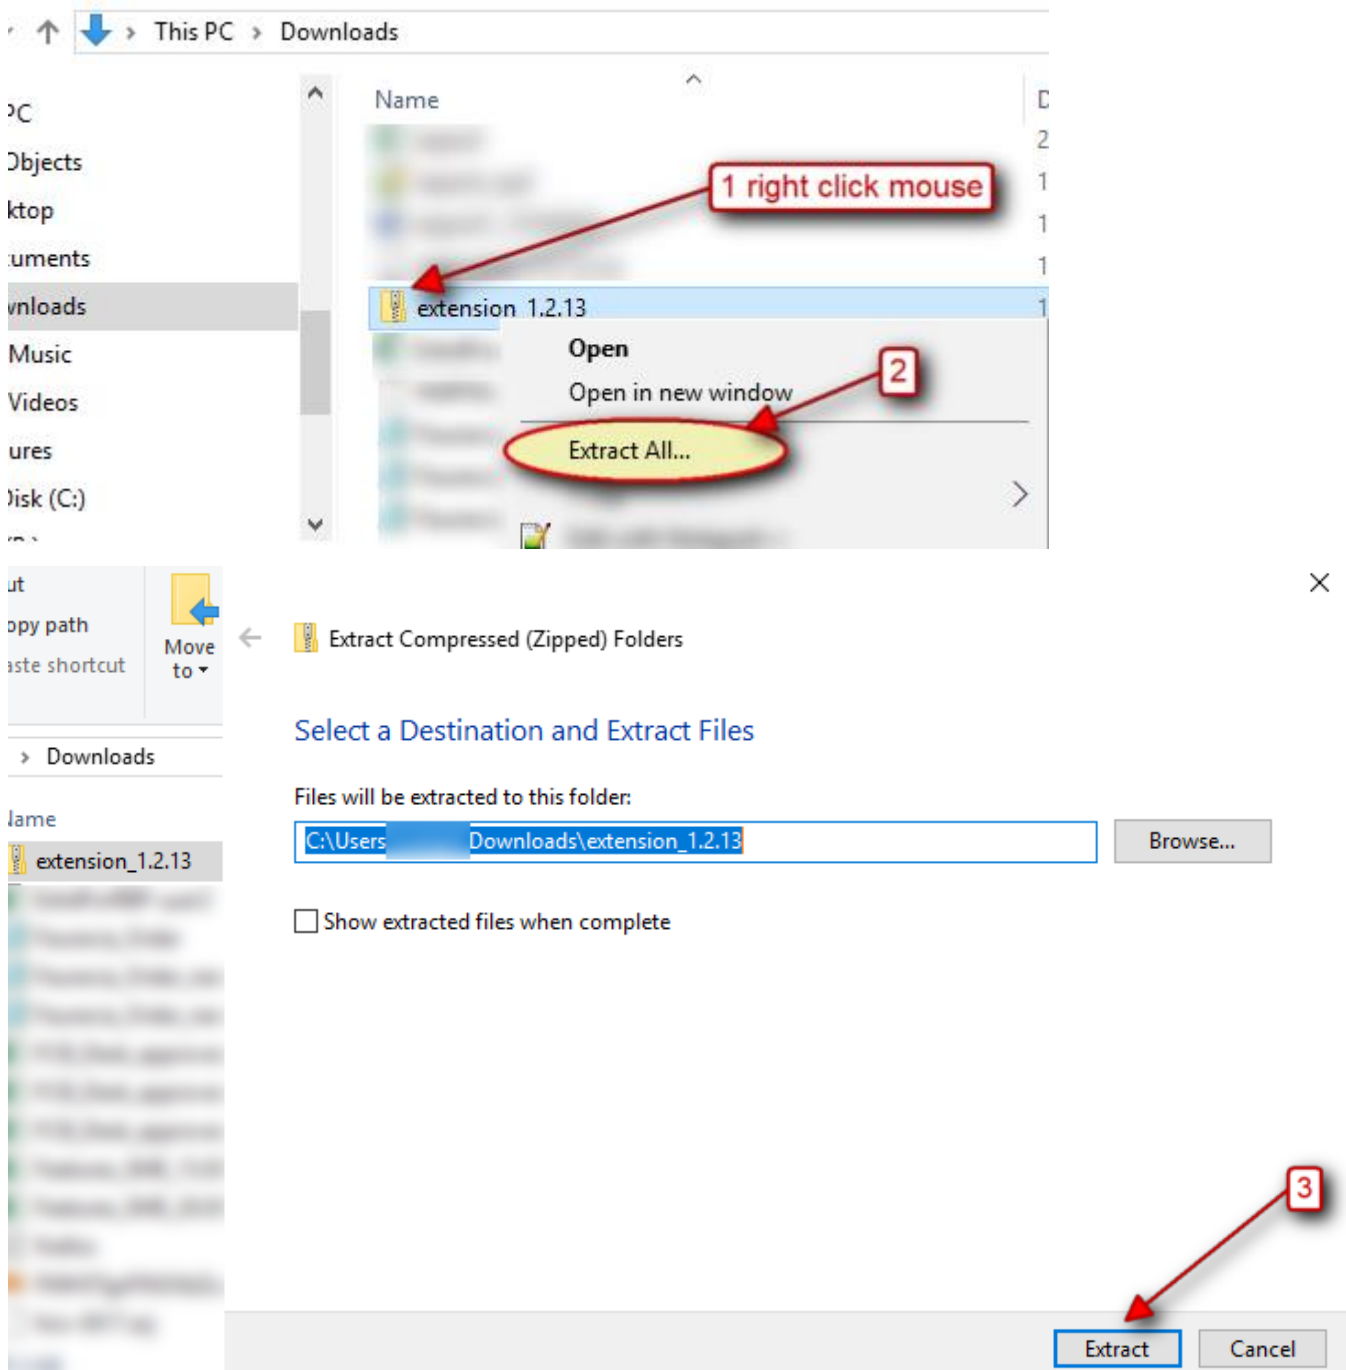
This PC › Downloads

PC
Objects
ktop
uments
vnloads
Music
Videos
ures
Disk (C:)

Name

D
2
1
1
1
1

1 right click mouse

extension_1.2.13

Open
Open in new window
2
Extract All...

ut
opy path
aste shortcut
Move to
› Downloads
Name
extension_1.2.13

Extract Compressed (Zipped) Folders

Select a Destination and Extract Files

Files will be extracted to this folder:

C:\Users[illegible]Downloads\extension_1.2.13

Browse...

Show extracted files when complete

3

Extract
Cancel